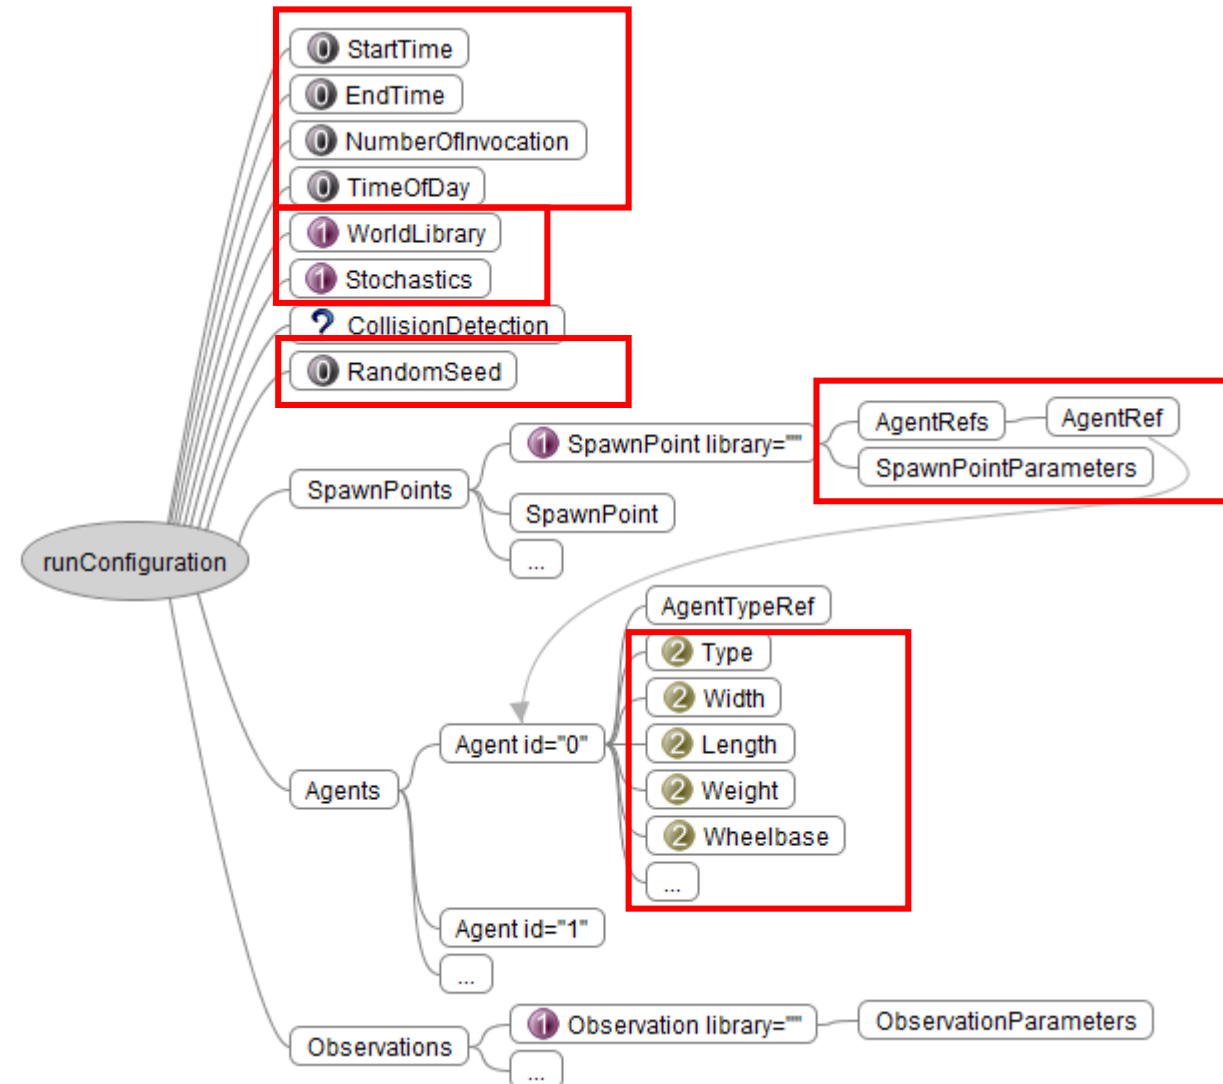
0 StartTime
0 EndTime
0 NumberOfInvocation
0 TimeOfDay
1 WorldLibrary
1 Stochastics
? CollisionDetection
0 RandomSeed

runConfiguration

SpawnPoints
1 SpawnPoint library=""
AgentRefs
AgentRef
SpawnPointParameters
SpawnPoint
...

Agents
Agent id="0"
AgentTypeRef
2 Type
2 Width
2 Length
2 Weight
2 Wheelbase
...
Agent id="1"
...

Observations
1 Observation library=""
ObservationParameters
...